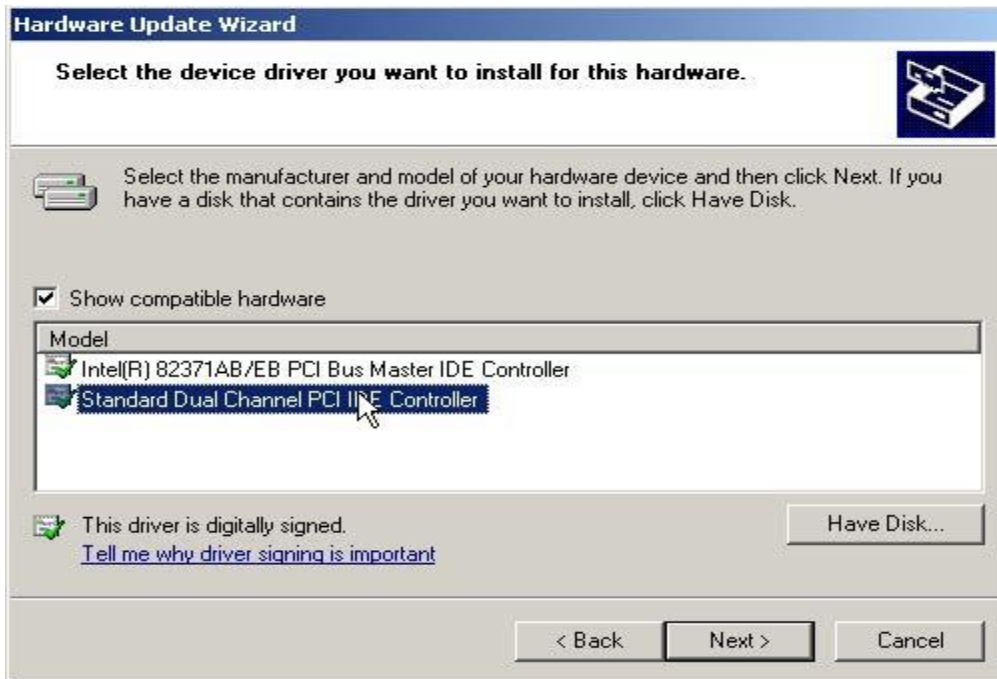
Hardware Update Wizard

Select the device driver you want to install for this hardware.

Select the manufacturer and model of your hardware device and then click Next. If you have a disk that contains the driver you want to install, click Have Disk.

Show compatible hardware

Model

Intel(R) 82371AB/EB PCI Bus Master IDE Controller

Standard Dual Channel PCI IDE Controller

This driver is digitally signed.

Tell me why driver signing is important

Have Disk...

< Back

Next >

Cancel